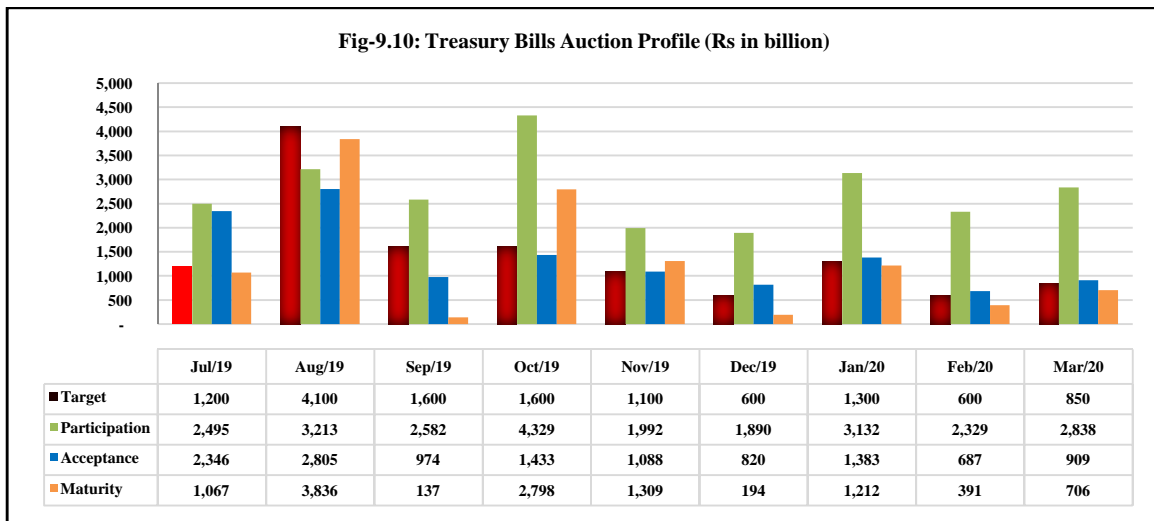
Fig-9.10: Treasury Bills Auction Profile (Rs in billion)

5,000
4,500
4,000
3,500
3,000
2,500
2,000
1,500
1,000
500
-

| | Jul/19 | Aug/19 | Sep/19 | Oct/19 | Nov/19 | Dec/19 | Jan/20 | Feb/20 | Mar/20 |
|---|---|---|---|---|---|---|---|---|---|
| Target | 1,200 | 4,100 | 1,600 | 1,600 | 1,100 | 600 | 1,300 | 600 | 850 |
| Participation | 2,495 | 3,213 | 2,582 | 4,329 | 1,992 | 1,890 | 3,132 | 2,329 | 2,838 |
| Acceptance | 2,346 | 2,805 | 974 | 1,433 | 1,088 | 820 | 1,383 | 687 | 909 |
| Maturity | 1,067 | 3,836 | 137 | 2,798 | 1,309 | 194 | 1,212 | 391 | 706 |